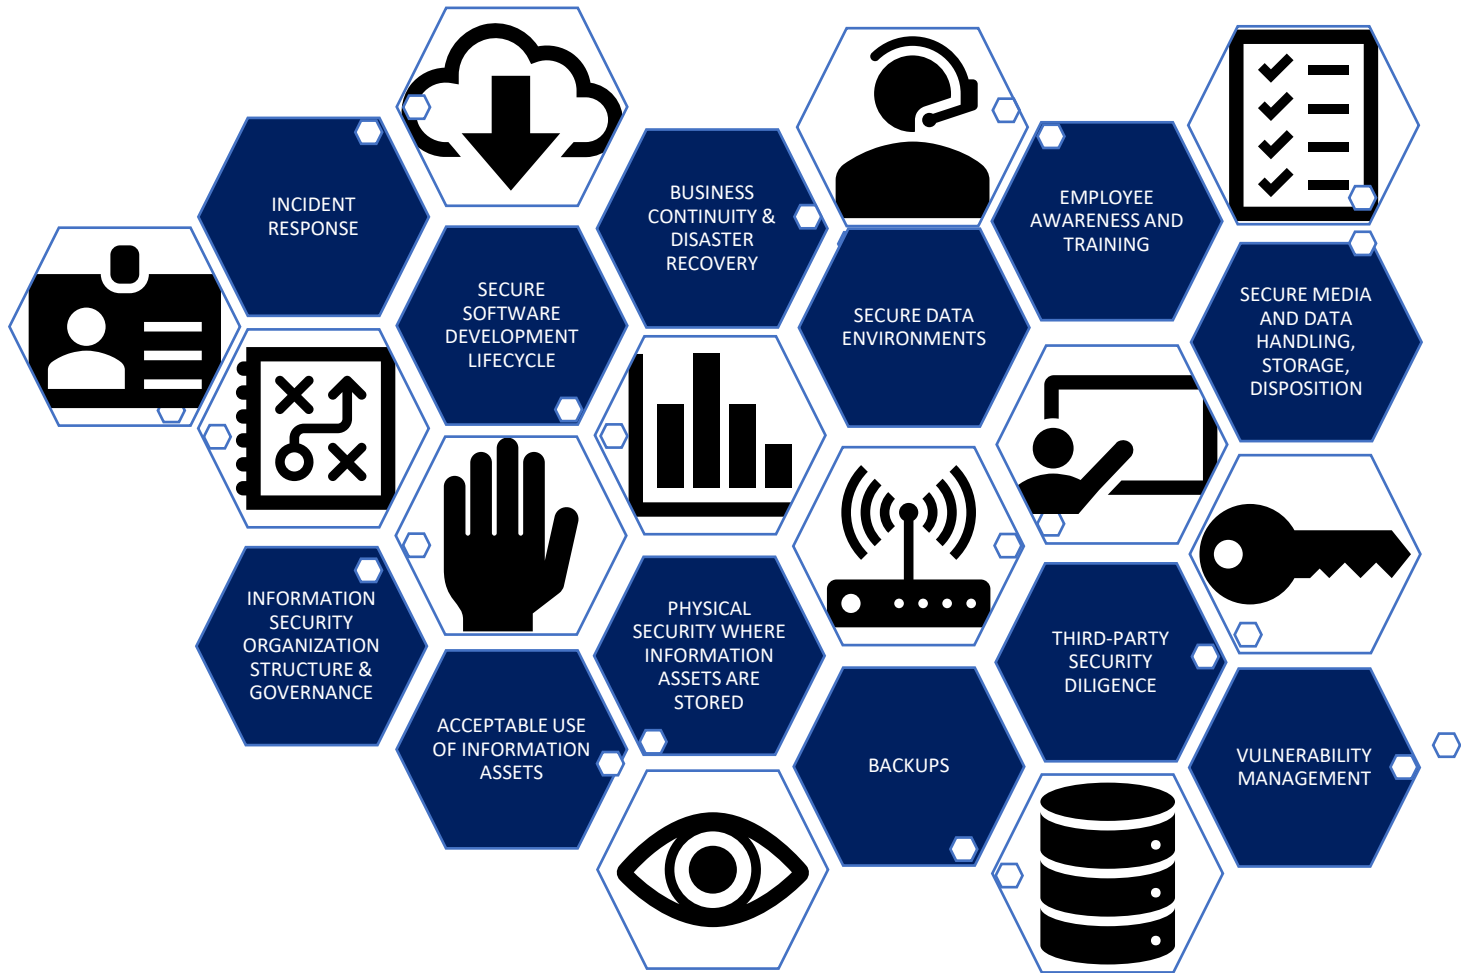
INCIDENT RESPONSE

SECURE SOFTWARE DEVELOPMENT LIFECYCLE

BUSINESS CONTINUITY & DISASTER RECOVERY

SECURE DATA ENVIRONMENTS

EMPLOYEE AWARENESS AND TRAINING

SECURE MEDIA AND DATA HANDLING, STORAGE, DISPOSITION

INFORMATION SECURITY ORGANIZATION STRUCTURE & GOVERNANCE

ACCEPTABLE USE OF INFORMATION ASSETS

PHYSICAL SECURITY WHERE INFORMATION ASSETS ARE STORED

BACKUPS

THIRD-PARTY SECURITY DILIGENCE

VULNERABILITY MANAGEMENT